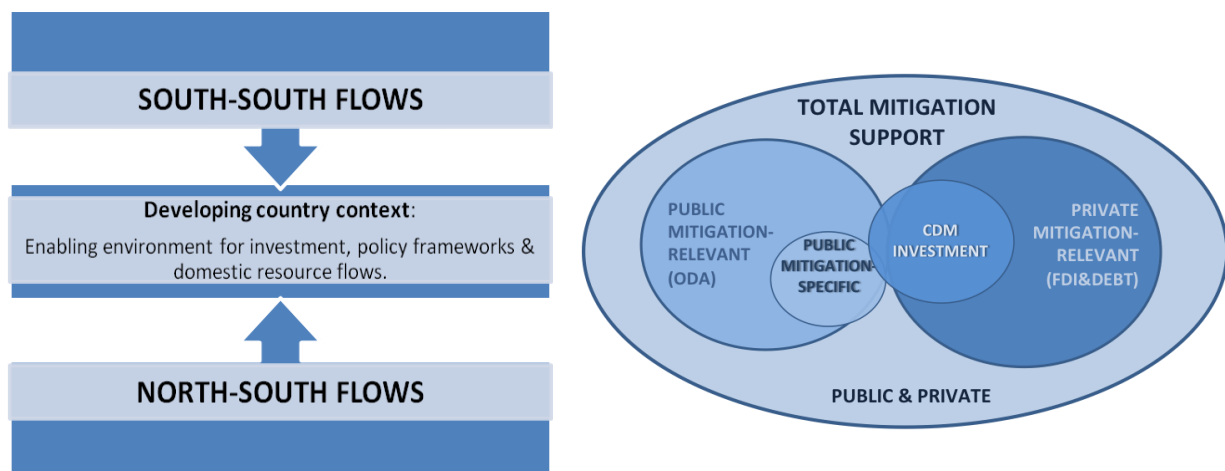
SOUTH-SOUTH FLOWS

**Developing country context**:

Enabling environment for investment, policy frameworks & domestic resource flows.

NORTH-SOUTH FLOWS

TOTAL MITIGATION SUPPORT

PUBLIC MITIGATION-RELEVANT (ODA)

PUBLIC MITIGATION-SPECIFIC

CDM INVESTMENT

PRIVATE MITIGATION-RELEVANT (FDI&DEBT)

PUBLIC & PRIVATE